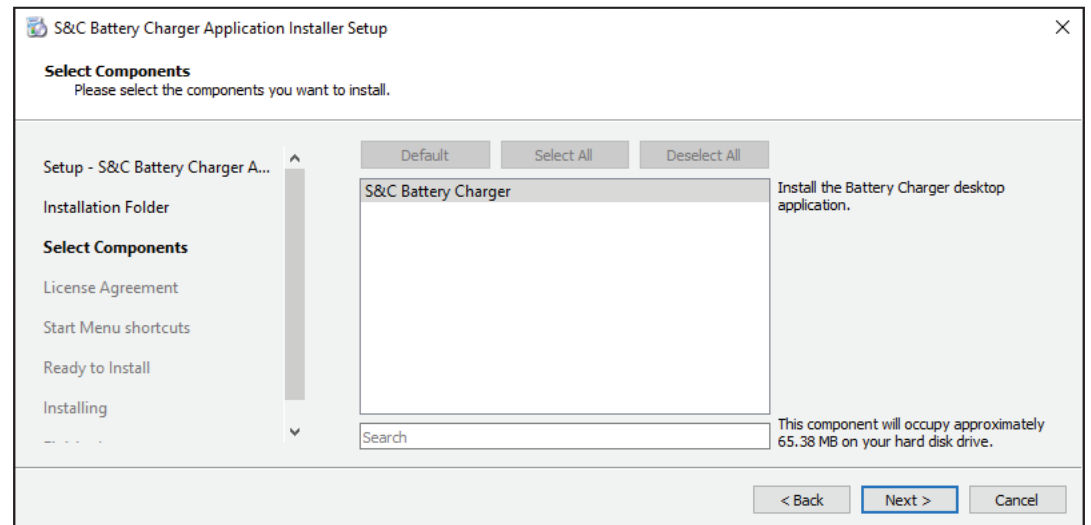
S&C Battery Charger Application Installer Setup

Select Components
Please select the components you want to install.

Setup - S&C Battery Charger A...
Installation Folder
Select Components
License Agreement
Start Menu shortcuts
Ready to Install
Installing
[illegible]

Default
Select All
Deselect All

S&C Battery Charger

Install the Battery Charger desktop application.

Search

This component will occupy approximately 65.38 MB on your hard disk drive.

< Back
Next >
Cancel